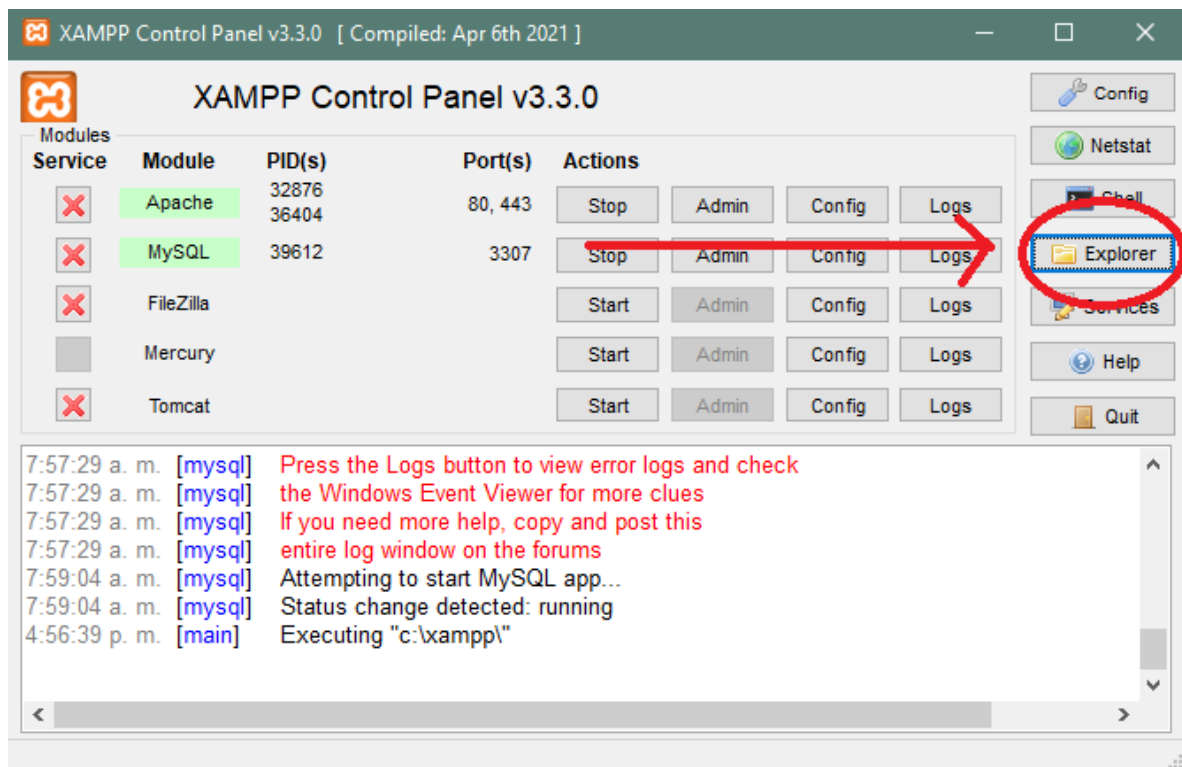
XAMPP Control Panel v3.3.0 [ Compiled: Apr 6th 2021 ]

XAMPP Control Panel v3.3.0

Config
Netstat
Shell
Explorer
Services
Help
Quit

Modules

| Service | Module | PID(s) | Port(s) | Actions | | | |
|---|---|---|---|---|---|---|---|
| | Apache | 32876 36404 | 80, 443 | Stop | Admin | Config | Logs |
| | MySQL | 39612 | 3307 | Stop | Admin | Config | Logs |
| | FileZilla | | | Start | Admin | Config | Logs |
| | Mercury | | | Start | Admin | Config | Logs |
| | Tomcat | | | Start | Admin | Config | Logs |

7:57:29 a. m. [mysql] Press the Logs button to view error logs and check
7:57:29 a. m. [mysql] the Windows Event Viewer for more clues
7:57:29 a. m. [mysql] If you need more help, copy and post this
7:57:29 a. m. [mysql] entire log window on the forums
7:59:04 a. m. [mysql] Attempting to start MySQL app...
7:59:04 a. m. [mysql] Status change detected: running
4:56:39 p. m. [main] Executing "c:\xampp\"